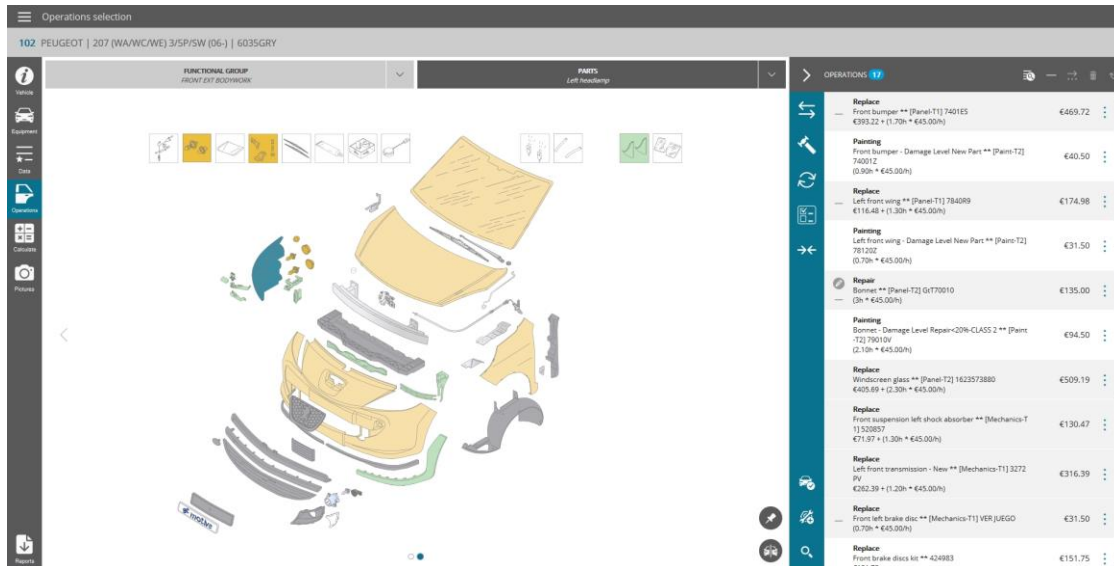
Operations selection

102 PEUGEOT | 207 (WA/WC/WE) 3/5P/SW (06-) | 6035GRY

Vehicle
Equipment
Data
Operations
Calculate
Pictures
Reports

FUNCTIONAL GROUP
FRONT EXT BODYWORK

PARTS
Left headlamp

OPERATIONS 17

Replace
Front bumper ** [Panel-T1] 7401E5
€393.22 + (1.70h * €45.00/h)
€469.72

Painting
Front bumper - Damage Level New Part ** [Paint-T2] 74001Z
(0.90h * €45.00/h)
€40.50

Replace
Left front wing ** [Panel-T1] 7840R9
€116.48 + (1.30h * €45.00/h)
€174.98

Painting
Left front wing - Damage Level New Part ** [Paint-T2] 78120Z
(0.70h * €45.00/h)
€31.50

Repair
Bonnet ** [Panel-T2] GtT70010
(3h * €45.00/h)
€135.00

Painting
Bonnet - Damage Level Repair<20%-CLASS 2 ** [Paint-T2] 79010V
(2.10h * €45.00/h)
€94.50

Replace
Windscreen glass ** [Panel-T2] 1623573880
€405.69 + (2.30h * €45.00/h)
€509.19

Replace
Front suspension left shock absorber ** [Mechanics-T1] 520857
€71.97 + (1.30h * €45.00/h)
€130.47

Replace
Left front transmission - New ** [Mechanics-T1] 3272 PV
€262.39 + (1.20h * €45.00/h)
€316.39

Replace
Front left brake disc ** [Mechanics-T1] VER JUEGO
(0.70h * €45.00/h)
€31.50

Replace
Front brake discs kit ** 424983
€151.75